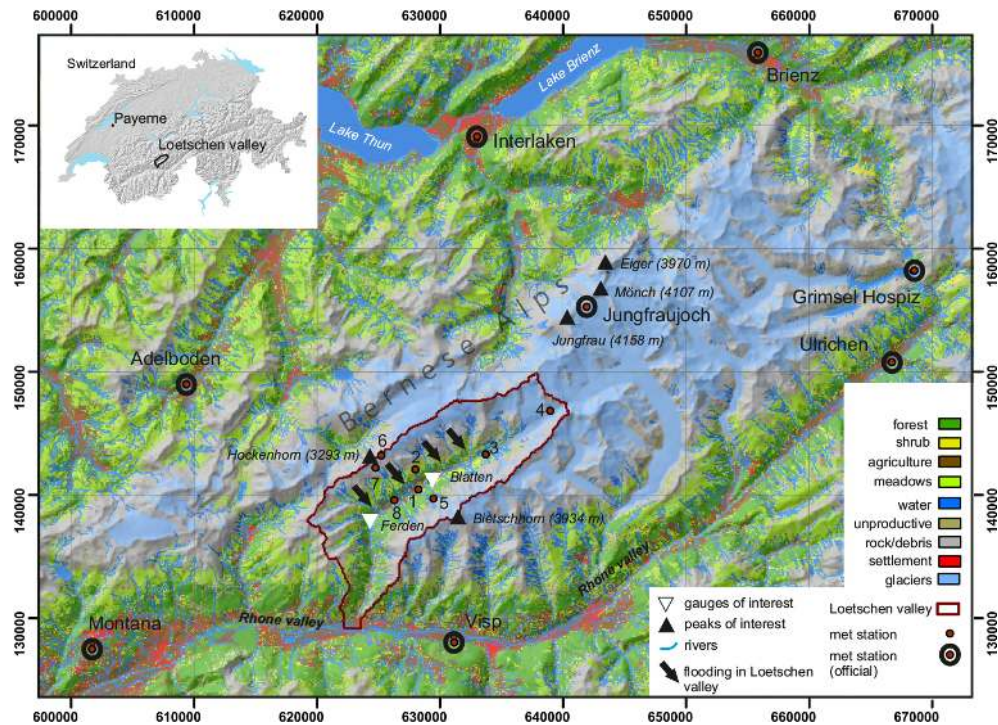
600000 610000 620000 630000 640000 650000 660000 670000

Switzerland
Payeme
Loetschen valley

Lake Brienz
Brienz
Lake Thun
Interlaken

170000 170000

160000 160000

Eiger (3970 m)
Mönch (4107 m)
Jungfraujoch
Jungfrau (4158 m)
Grimsel Hospiz
Bernese Alps
Adelboden
Ulrichen

150000 150000

4
6
Hockenhorn (3293 m)
2
3
7
Blatten
1
5
8
Ferden
Bietschhorn (3934 m)

140000 140000

forest
shrub
agriculture
meadows
water
unproductive
rock/debris
settlement
glaciers

Rhone valley
Rhone valley
Montana
Visp

130000 130000

gauges of interest
peaks of interest
rivers
flooding in Loetschen valley
Loetschen valley
met station
met station (official)

600000 610000 620000 630000 640000 650000 660000 670000